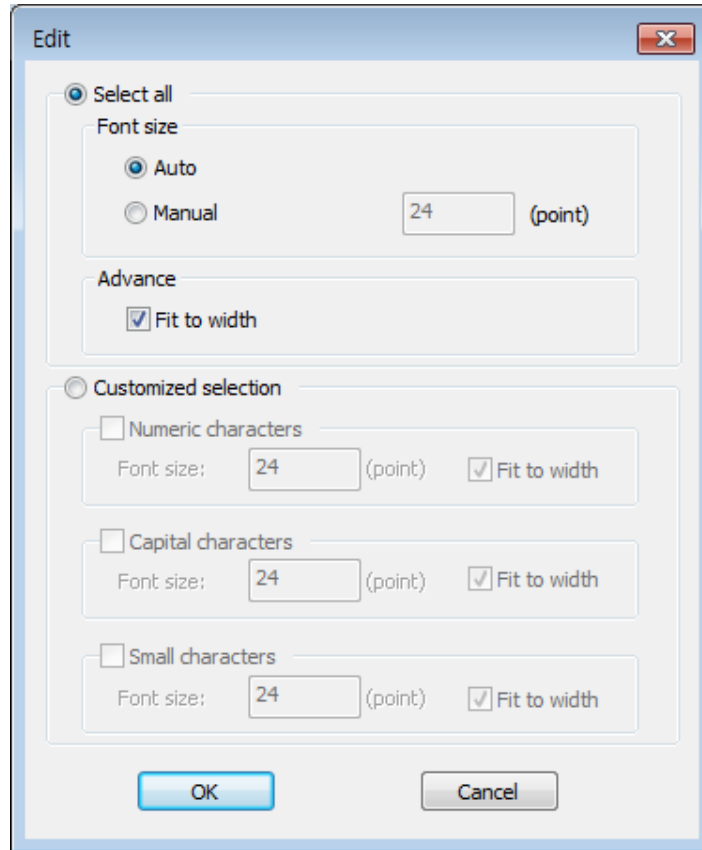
Edit

Select all

Font size

Auto

Manual 24 (point)

Advance

Fit to width

Customized selection

Numeric characters

Font size: 24 (point) Fit to width

Capital characters

Font size: 24 (point) Fit to width

Small characters

Font size: 24 (point) Fit to width

OK

Cancel